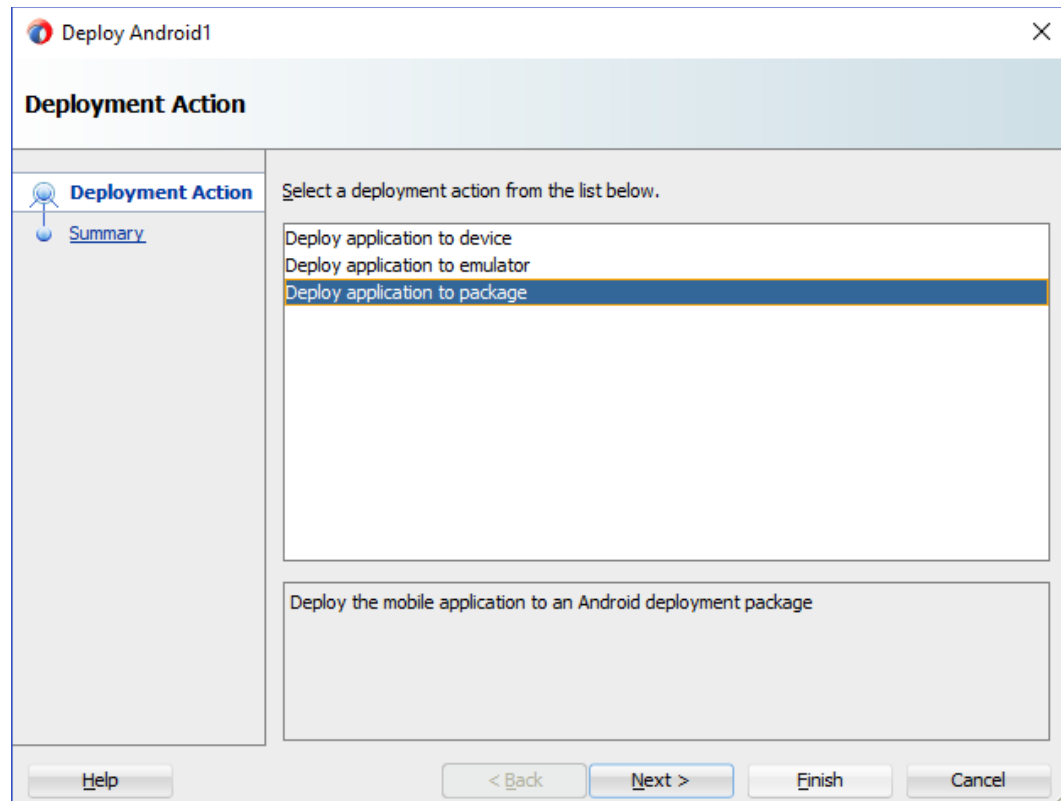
Deploy Android1

Deployment Action

Deployment Action
Summary

Select a deployment action from the list below.

Deploy application to device
Deploy application to emulator
Deploy application to package

Deploy the mobile application to an Android deployment package

Help
< Back
Next >
Finish
Cancel